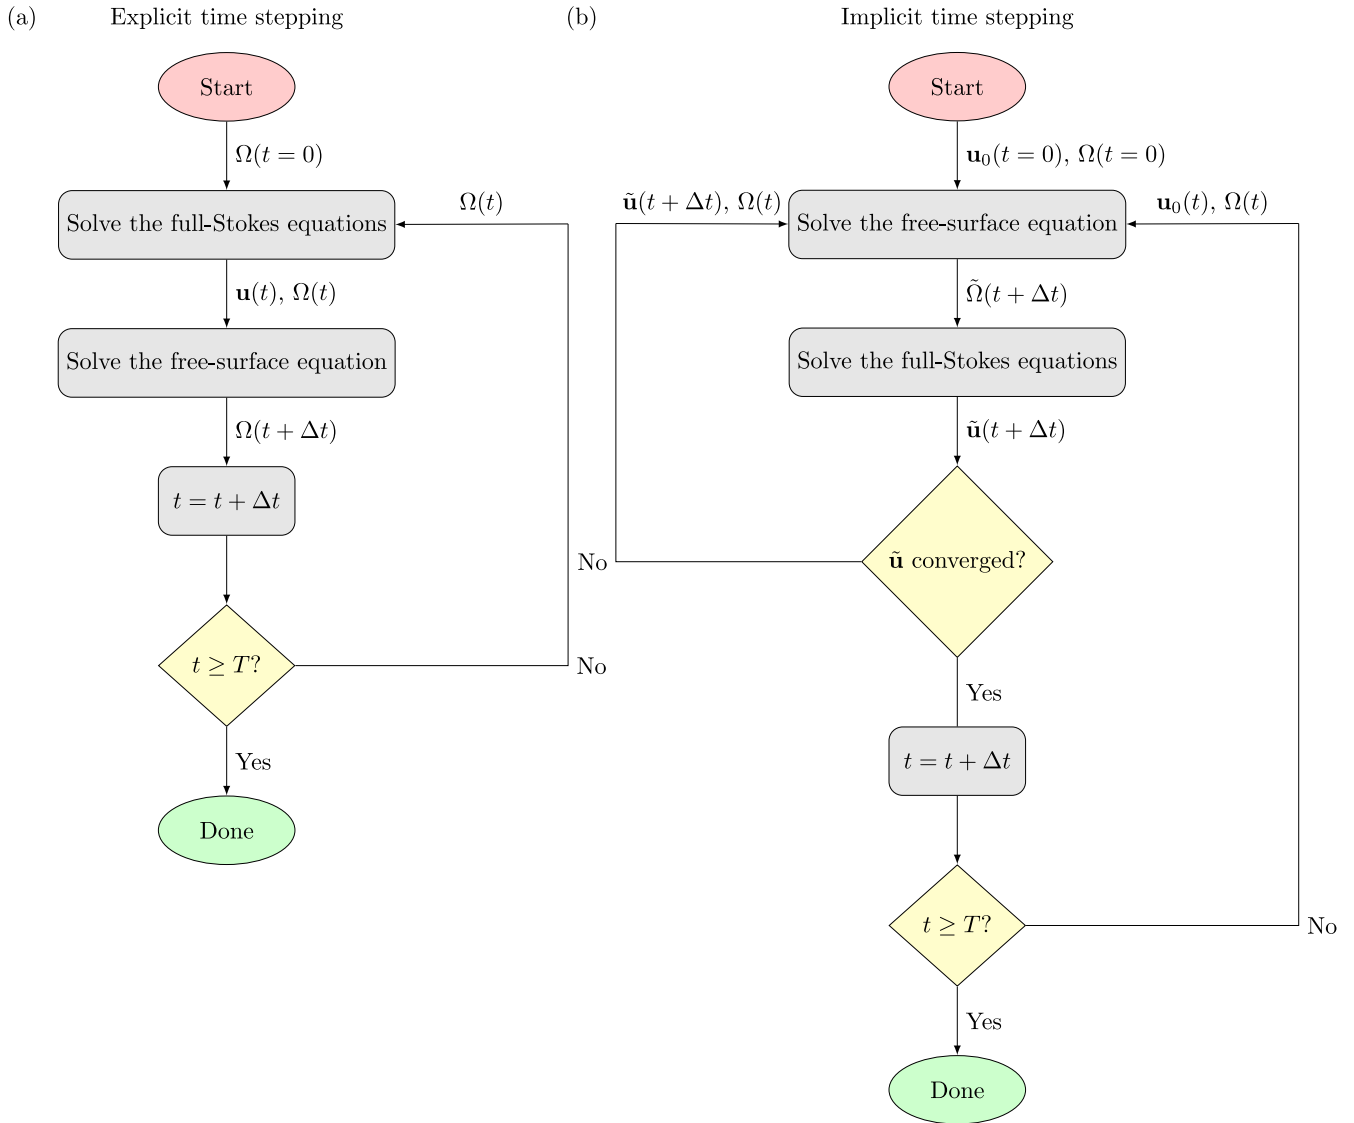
(a) Explicit time stepping

Start

$\Omega(t=0)$

Solve the full-Stokes equations

$\Omega(t)$

$\mathbf{u}(t)$, $\Omega(t)$

Solve the free-surface equation

$\Omega(t+\Delta t)$

$t = t + \Delta t$

$t \geq T$?

No

Yes

Done

(b) Implicit time stepping

Start

$\mathbf{u}_0(t=0)$, $\Omega(t=0)$

$\tilde{\mathbf{u}}(t+\Delta t)$, $\Omega(t)$

Solve the free-surface equation

$\mathbf{u}_0(t)$, $\Omega(t)$

$\tilde{\Omega}(t+\Delta t)$

Solve the full-Stokes equations

$\tilde{\mathbf{u}}(t+\Delta t)$

No

$\tilde{\mathbf{u}}$ converged?

Yes

$t = t + \Delta t$

$t \geq T$?

No

Yes

Done